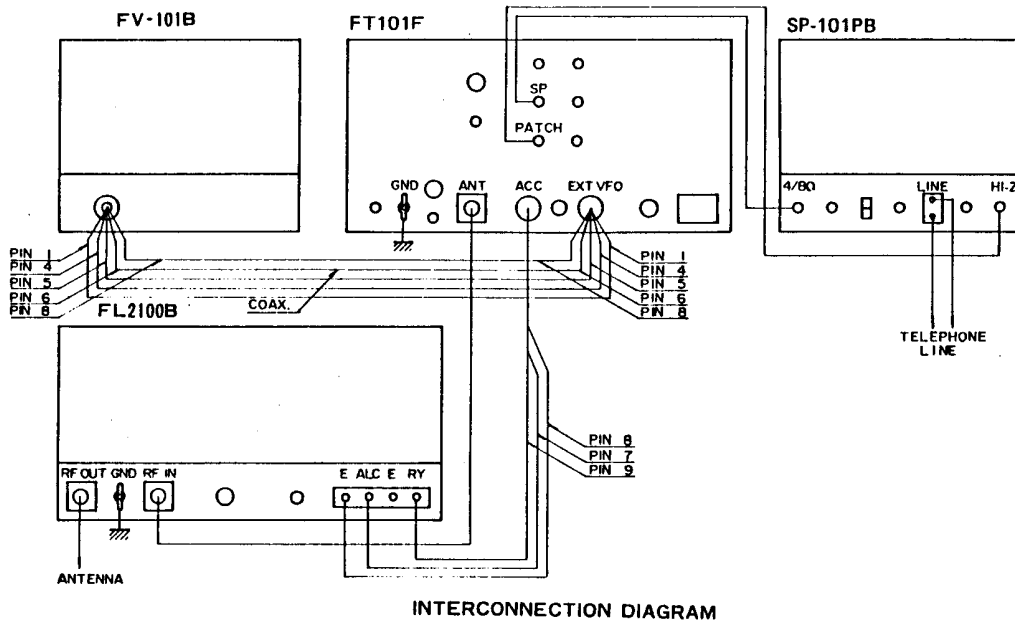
FV-101B

FT101F

SP-101PB

SP

PATCH

GND

ANT

ACC

EXT VFO

4/8Ω

LINE

HI-Z

PIN 1
PIN 4
PIN 5
PIN 6
PIN 8

COAX.

PIN 1
PIN 4
PIN 5
PIN 6
PIN 8

TELEPHONE LINE

FL2100B

RF OUT

GND

RF IN

E ALC E RY

PIN 8
PIN 7
PIN 9

ANTENNA

INTERCONNECTION DIAGRAM